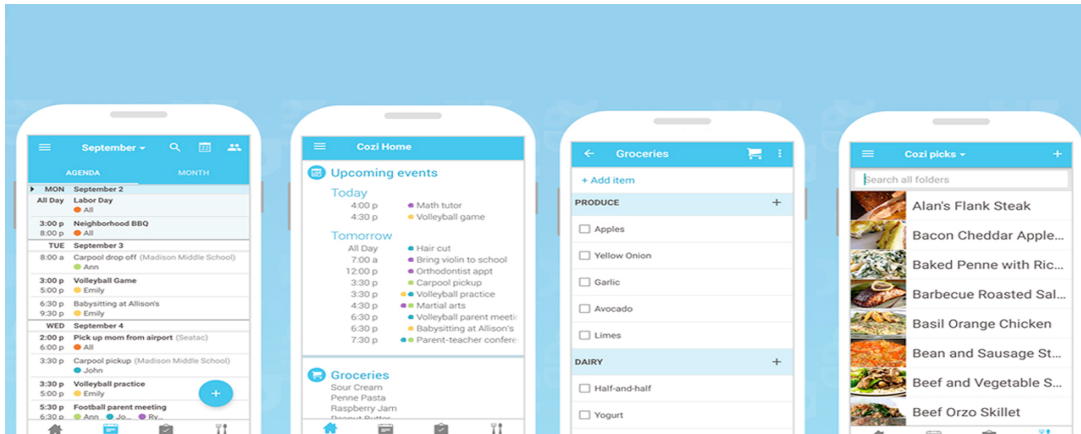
September

AGENDA MONTH

MON September 2
All Day Labor Day
All
3:00 p Neighborhood BBQ
8:00 p All
TUE September 3
8:00 a Carpool drop off (Madison Middle School)
Ann
3:00 p Volleyball Game
5:00 p Emily
6:30 p Babysitting at Allison's
9:30 p Emily
WED September 4
2:00 p Pick up mom from airport (Seatac)
6:00 p All
3:30 p Carpool pickup (Madison Middle School)
John
3:30 p Volleyball practice
5:00 p Emily
5:30 p Football parent meeting
6:30 p Jo... Ry...

+

Cozi Home

Upcoming events
Today
4:00 p Math tutor
4:30 p Volleyball game
Tomorrow
All Day Hair cut
7:00 a Bring violin to school
12:00 p Orthodontist appt
3:30 p Carpool pickup
3:30 p Volleyball practice
4:30 p Martial arts
6:30 p Volleyball parent meetin
6:30 p Babysitting at Allison's
7:30 p Parent-teacher confere

Groceries
Sour Cream
Penne Pasta
Raspberry Jam
Peanut Butter

Groceries
+ Add item
PRODUCE +
Apples
Yellow Onion
Garlic
Avocado
Limes
DAIRY +
Half-and-half
Yogurt

Cozi picks +
Search all folders
Alan's Flank Steak
Bacon Cheddar Apple...
Baked Penne with Ric...
Barbecue Roasted Sal...
Basil Orange Chicken
Bean and Sausage St...
Beef and Vegetable S...
Beef Orzo Skillet